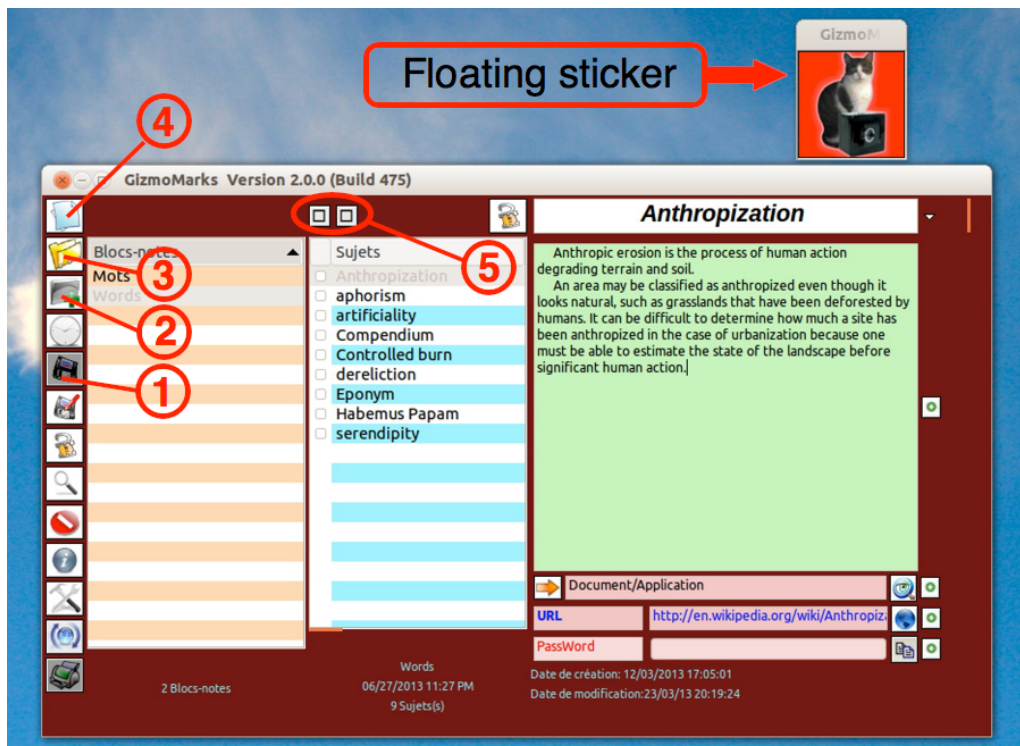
GizmoM

Floating sticker

4

GizmoMarks Version 2.0.0 (Build 475)

Anthropization

Blocs-notes

Mots

Words

3

2

1

5

Sujets

Anthropization

aphorism

artificiality

Compendium

Controlled burn

dereliction

Eponym

Habemus Papam

serendipity

Anthropic erosion is the process of human action degrading terrain and soil.

An area may be classified as anthropized even though it looks natural, such as grasslands that have been deforested by humans. It can be difficult to determine how much a site has been anthropized in the case of urbanization because one must be able to estimate the state of the landscape before significant human action.

Document/Application

URL

http://en.wikipedia.org/wiki/Anthropiz

PassWord

2 Blocs-notes

Words

06/27/2013 11:27 PM

9 Sujets(s)

Date de création: 12/03/2013 17:05:01

Date de modification:23/03/13 20:19:24